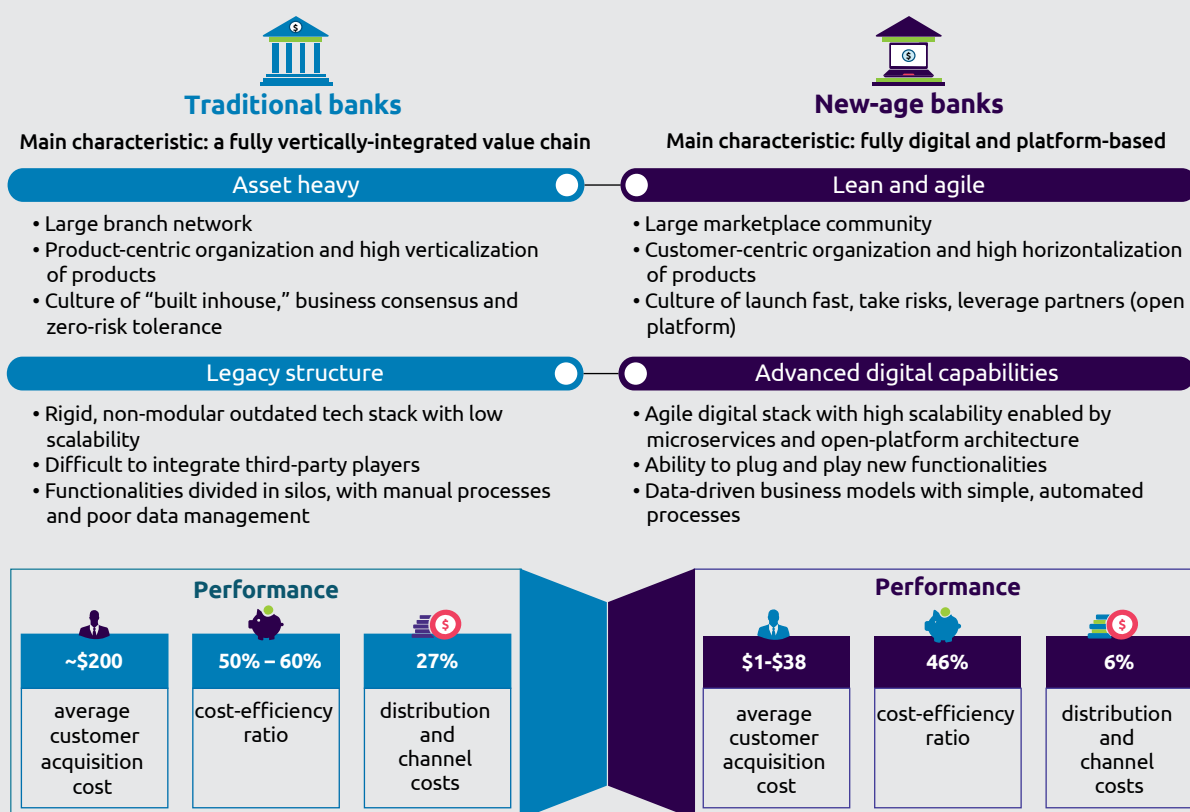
Traditional banks

Main characteristic: a fully vertically-integrated value chain

Asset heavy

• Large branch network
• Product-centric organization and high verticalization of products
• Culture of "built inhouse," business consensus and zero-risk tolerance

Legacy structure

• Rigid, non-modular outdated tech stack with low scalability
• Difficult to integrate third-party players
• Functionalities divided in silos, with manual processes and poor data management

New-age banks

Main characteristic: fully digital and platform-based

Lean and agile

• Large marketplace community
• Customer-centric organization and high horizontalization of products
• Culture of launch fast, take risks, leverage partners (open platform)

Advanced digital capabilities

• Agile digital stack with high scalability enabled by microservices and open-platform architecture
• Ability to plug and play new functionalities
• Data-driven business models with simple, automated processes

Performance

~$200
average customer acquisition cost

50% – 60%
cost-efficiency ratio

27%
distribution and channel costs

Performance

$1-$38
average customer acquisition cost

46%
cost-efficiency ratio

6%
distribution and channel costs